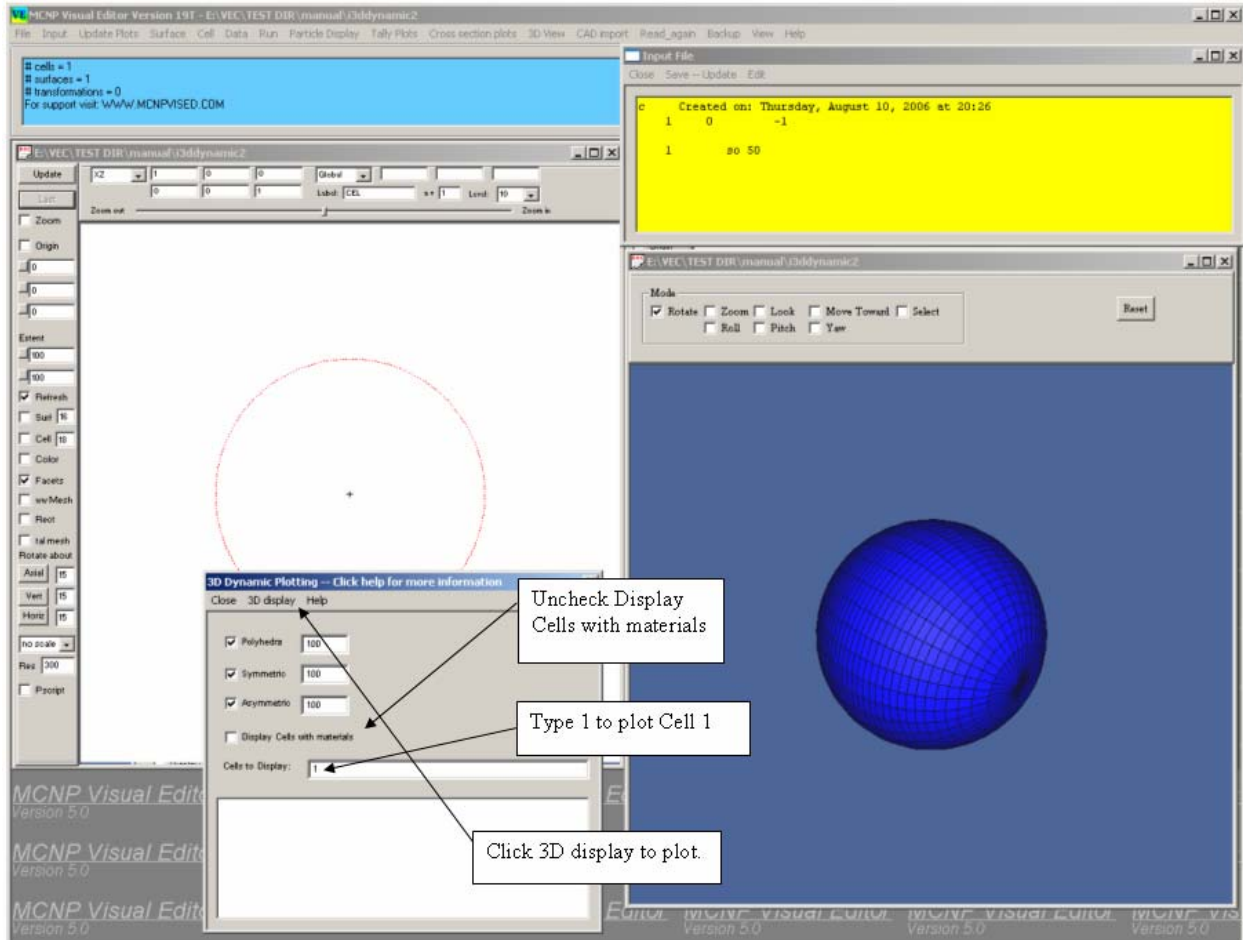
MCNP Visual Editor Version 19T - E:\VEC\TEST DIR\manual\i3ddynamic2
File Input Update Plots Surface Cell Data Run Particle Display Tally Plots Cross section plots 3D View CAD import Read_again Backup View Help

# cells = 1
# surfaces = 1
# transformations = 0
For support visit: WWW.MCNPVISED.COM

Input File
Close Save -- Update Edit

c Created on: Thursday, August 10, 2006 at 20:26
1 0 -1

1 so 50

E:\VEC\TEST DIR\manual\i3ddynamic2
Update
Last
Zoom
Origin
0
0
0
Extent
100
100
Refresh
Surf 16
Cell 10
Color
Facets
wwMesh
Rect
tal mesh
Rotate about
Axial 15
Vert 15
Horiz 15
no scale
Res 300
Pscript

XZ 1 0 0
0 0 1
Global
Label: CEL
Level: 10
Zoom out Zoom in

E:\VEC\TEST DIR\manual\i3ddynamic2
Mode
Rotate Zoom Look Move Toward Select
Roll Pitch Yaw
Reset

3D Dynamic Plotting -- Click help for more information
Close 3D display Help
Polyhedra 100
Symmetric 100
Asymmetric 100
Display Cells with materials
Cells to Display: 1

Uncheck Display Cells with materials

Type 1 to plot Cell 1

Click 3D display to plot.

MCNP Visual Edito
Version 5.0
MCNP Visual Edito
Version 5.0
MCNP Visual Edito
Version 5.0
Editor MCNP Visual Editor MCNP Visual Editor MCNP Vis
Version 5.0 Version 5.0 Version 5.0